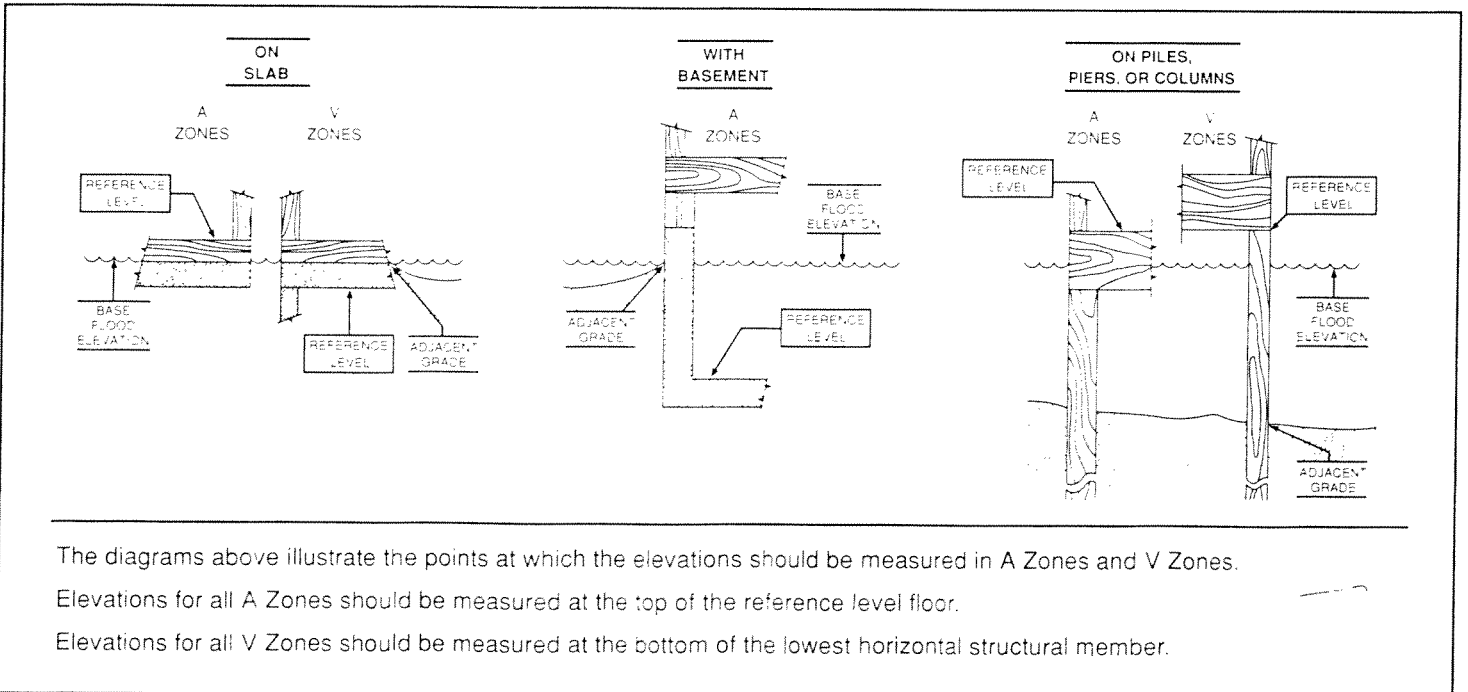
ON SLAB

A ZONES

V ZONES

REFERENCE LEVEL

BASE FLOOD ELEVATION

REFERENCE LEVEL

ADJACENT GRADE

WITH BASEMENT

A ZONES

BASE FLOOD ELEVATION

ADJACENT GRADE

REFERENCE LEVEL

ON PILES, PIERS, OR COLUMNS

A ZONES

V ZONES

REFERENCE LEVEL

REFERENCE LEVEL

BASE FLOOD ELEVATION

ADJACENT GRADE

The diagrams above illustrate the points at which the elevations should be measured in A Zones and V Zones.

Elevations for all A Zones should be measured at the top of the reference level floor.

Elevations for all V Zones should be measured at the bottom of the lowest horizontal structural member.